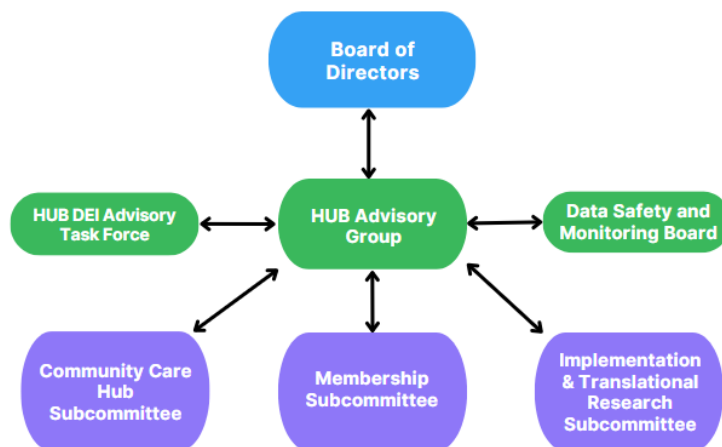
Board of Directors

HUB DEI Advisory Task Force

HUB Advisory Group

Data Safety and Monitoring Board

Community Care Hub Subcommittee

Membership Subcommittee

Implementation & Translational Research Subcommittee